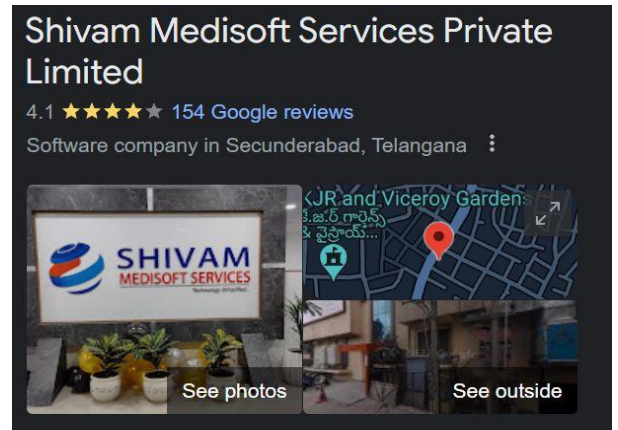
Shivam Medisoft Services Private Limited

4.1 ★★★★★ 154 Google reviews

Software company in Secunderabad, Telangana ⋮

SHIVAM
MEDISOFT SERVICES
Technology Simplified

See photos

KJR and Viceroy Gardens
కే.జె.ర్ గార్డెన్స్
& వైస్రాయ్...

See outside